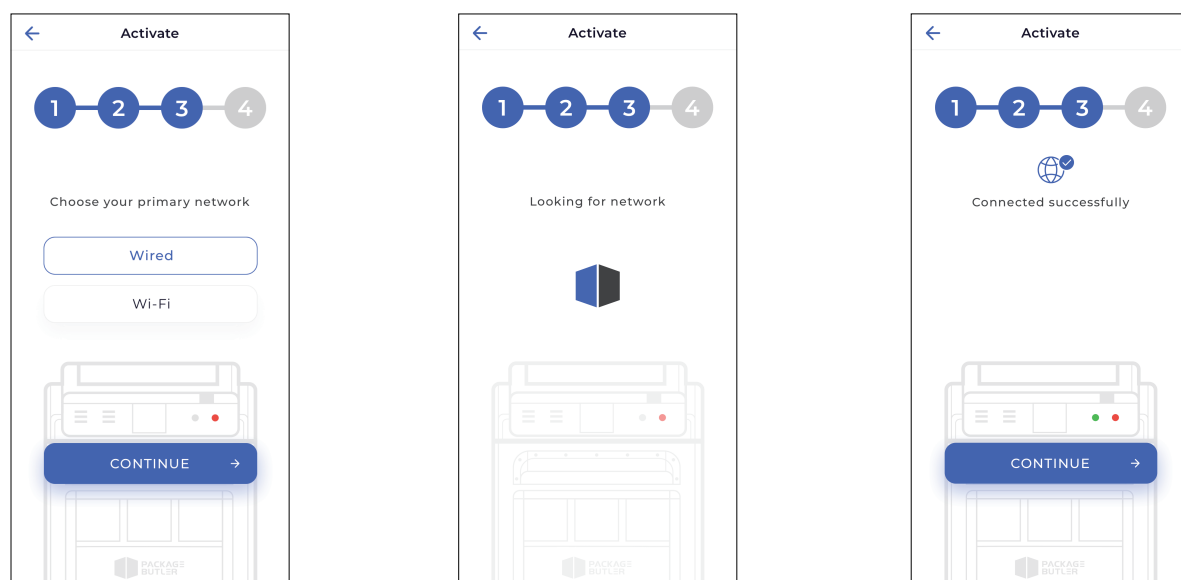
Activate

1 2 3 4

Choose your primary network

Wired

Wi-Fi

CONTINUE →

PACKAGE BUTLER

Activate

1 2 3 4

Looking for network

PACKAGE BUTLER

Activate

1 2 3 4

Connected successfully

CONTINUE →

PACKAGE BUTLER